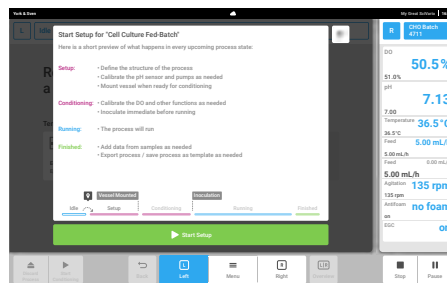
Yoch & Sons

My Great Software

L

R

CHO Batch 4711

Start Setup for "Cell Culture Fed-Batch"

Here is a short preview of what happens in every upcoming process state:

Setup: • Define the structure of the process
• Calibrate the pH sensor and pumps as needed
• Mount vessel when ready for conditioning

Conditioning: • Calibrate the DO and other functions as needed
• Inoculate immediate before running

Running: • The process will run

Finished: • Add data from samples as needed
• Export process / save process as template as needed

Vessel Mounted

Inoculation

Idle

Setup

Conditioning

Running

Finished

Start Setup

DO

50.5%

51.0%

pH

7.13

7.00

Temperature 36.5°C

36.5°C

Feed 5.00 mL/

5.00 mL/h

Feed 0.00 mL

5.00 mL/h

Agitation 135 rpm

135 rpm

Antifoam no foam

on

EGC

Left

Menu

Right

Stop

Pause